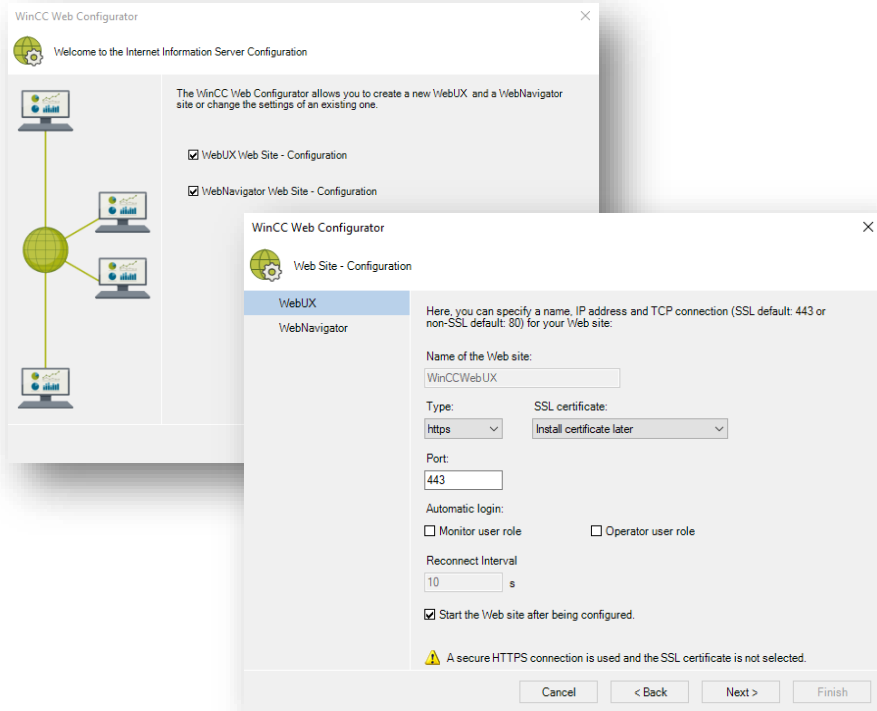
WinCC Web Configurator

Welcome to the Internet Information Server Configuration

The WinCC Web Configurator allows you to create a new WebUX and a WebNavigator site or change the settings of an existing one.

☑ WebUX Web Site - Configuration

☑ WebNavigator Web Site - Configuration

WinCC Web Configurator

Web Site - Configuration

WebUX
WebNavigator

Here, you can specify a name, IP address and TCP connection (SSL default: 443 or non-SSL default: 80) for your Web site:

Name of the Web site:
WinCCWebUX

Type:
https

SSL certificate:
Install certificate later

Port:
443

Automatic login:
☐ Monitor user role
☐ Operator user role

Reconnect Interval
10 s

☑ Start the Web site after being configured.

A secure HTTPS connection is used and the SSL certificate is not selected.

Cancel
< Back
Next >
Finish